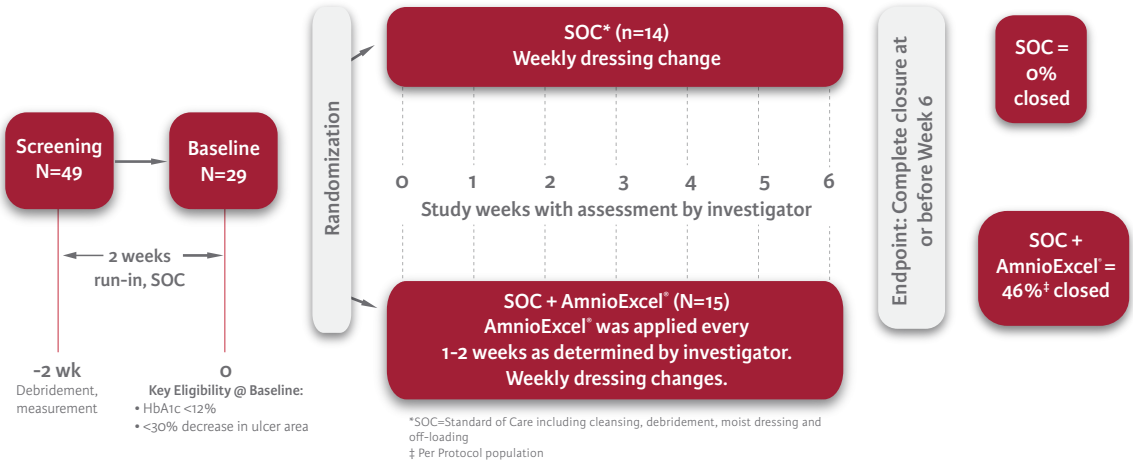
Screening
N=49

Baseline
N=29

2 weeks
run-in, SOC

-2 wk
Debridement, measurement

0
Key Eligibility @ Baseline:
• HbA1c <12%
• <30% decrease in ulcer area

Randomization

SOC* (n=14)
Weekly dressing change

0 1 2 3 4 5 6
Study weeks with assessment by investigator

SOC + AmnioExcel® (N=15)
AmnioExcel® was applied every 1-2 weeks as determined by investigator.
Weekly dressing changes.

*SOC=Standard of Care including cleansing, debridement, moist dressing and off-loading
‡ Per Protocol population

Endpoint: Complete closure at or before Week 6

SOC =
0%
closed

SOC +
AmnioExcel® =
46%‡ closed